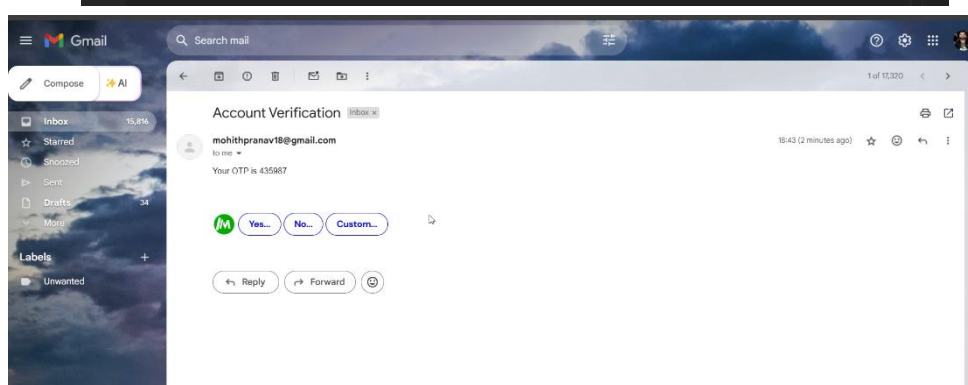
Gmail

Search mail

Compose

AI

Inbox 15,816

Starred

Snoozed

Sent

Drafts 34

More

Labels +

Unwanted

1 of 17,320

Account Verification Inbox ×

mohithpranav18@gmail.com

to me

18:43 (2 minutes ago)

Your OTP is 435987

Yes...

No...

Custom...

Reply

Forward